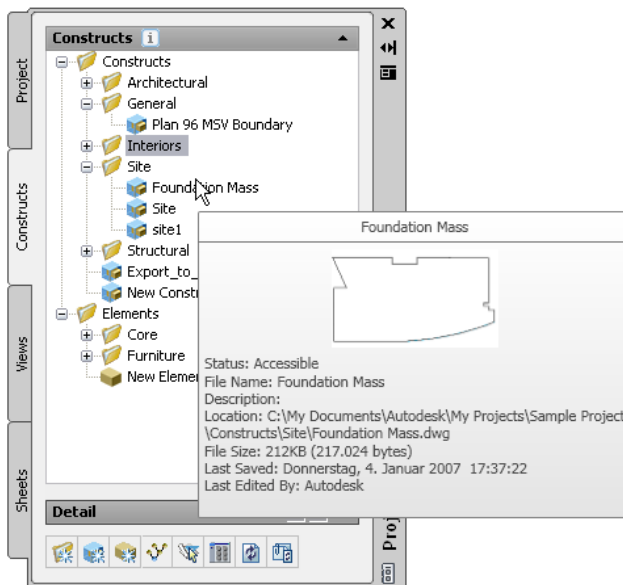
Project

Constructs

Views

Sheets

Constructs

Constructs
Architectural
General
Plan 96 MSV Boundary
Interiors
Site
Foundation Mass
Site
site1
Structural
Export_to_
New Constr
Elements
Core
Furniture
New Elemen

Foundation Mass

Status: Accessible
File Name: Foundation Mass
Description:
Location: C:\My Documents\Autodesk\My Projects\Sample Project
\Constructs\Site\Foundation Mass.dwg
File Size: 212KB (217.024 bytes)
Last Saved: Donnerstag, 4. Januar 2007 17:37:22
Last Edited By: Autodesk

Detail

Proj